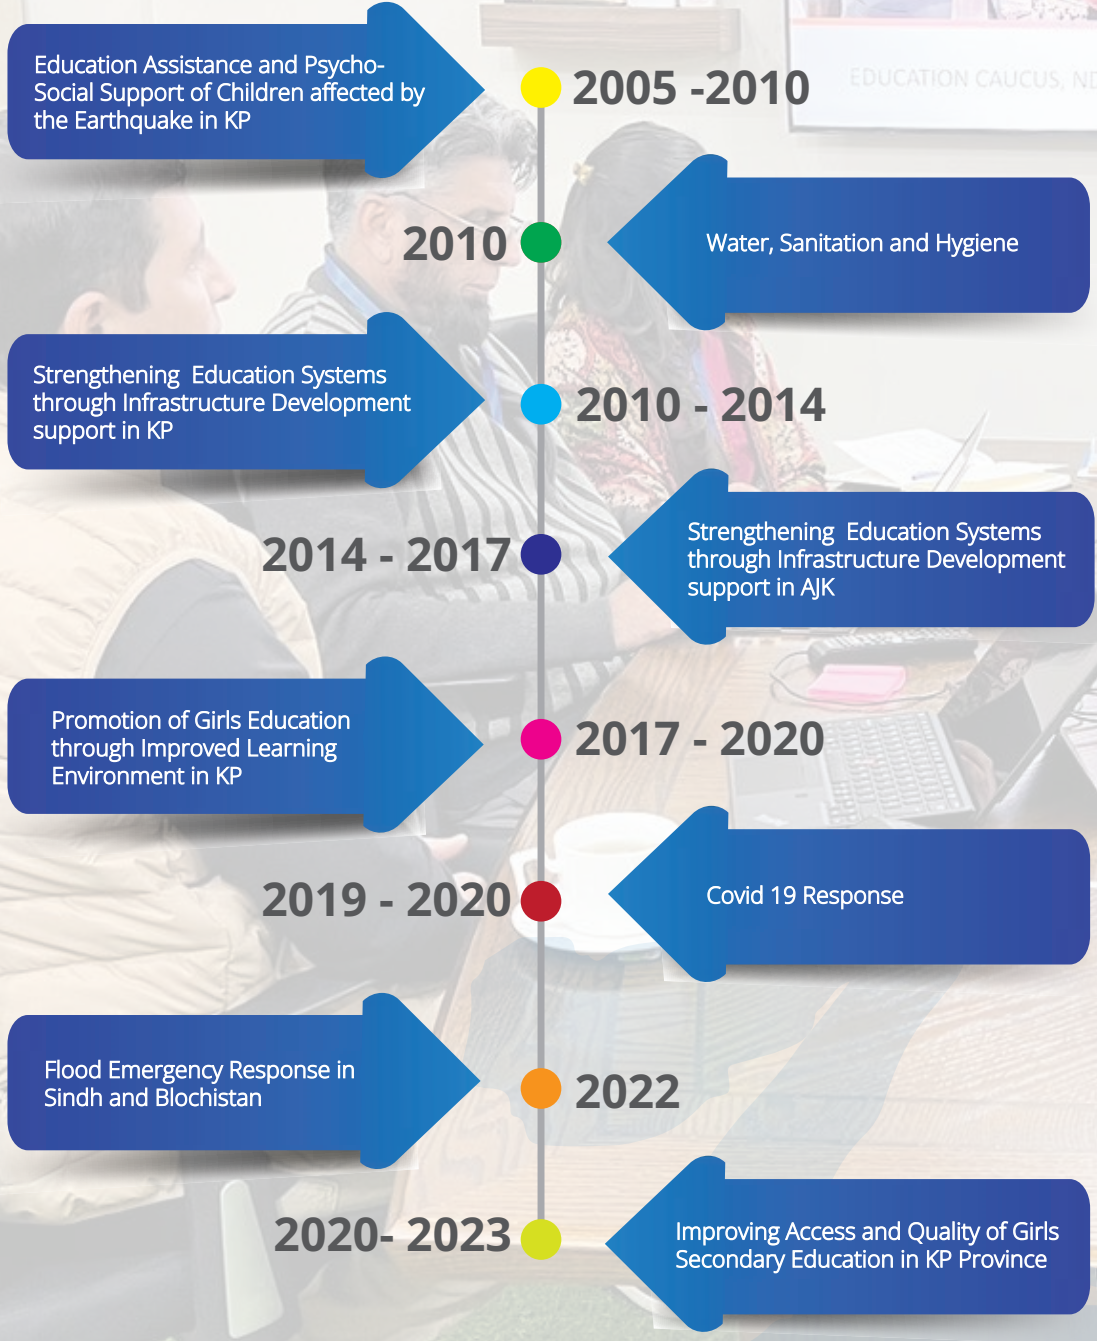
Education Assistance and Psycho-Social Support of Children affected by the Earthquake in KP

2005 -2010

EDUCATION CAUCUS, ND

2010

Water, Sanitation and Hygiene

Strengthening Education Systems through Infrastructure Development support in KP

2010 - 2014

2014 - 2017

Strengthening Education Systems through Infrastructure Development support in AJK

Promotion of Girls Education through Improved Learning Environment in KP

2017 - 2020

2019 - 2020

Covid 19 Response

Flood Emergency Response in Sindh and Blochistan

2022

2020- 2023

Improving Access and Quality of Girls Secondary Education in KP Province